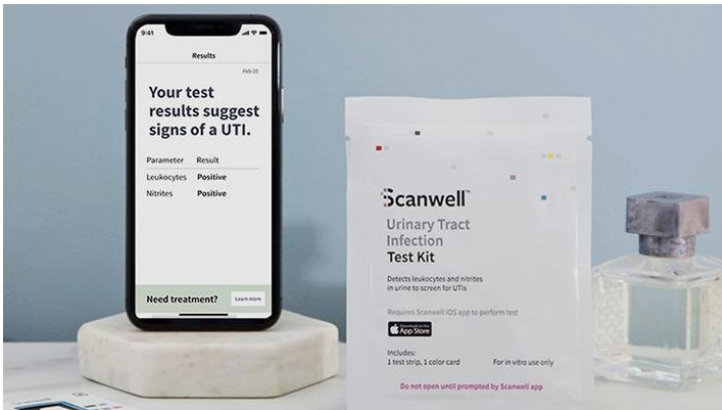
9:41

Results

Feb 20

Your test results suggest signs of a UTI.

| Parameter | Result |
|---|---|
| Leukocytes | Positive |
| Nitrites | Positive |

Need treatment?

Learn more

Scanwell™

Urinary Tract Infection Test Kit

Detects leukocytes and nitrites in urine to screen for UTIs

Requires Scanwell iOS app to perform test

Download on the App Store

Includes:
1 test strip, 1 color card

For in vitro use only

Do not open until prompted by Scanwell app